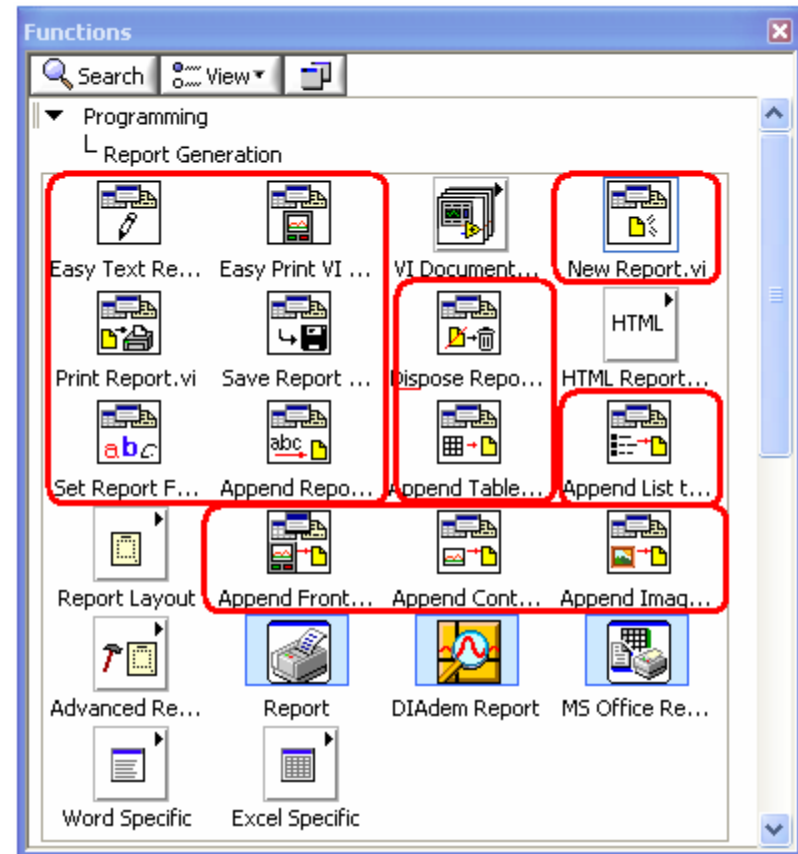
Functions

Search View

Programming
Report Generation

Easy Text Re... Easy Print VI ... VI Document... New Report.vi

Print Report.vi Save Report ... Dispose Repo... HTML HTML Report...

abc

Set Report F... Append Repo... Append Table... Append List t...

Report Layout Append Front... Append Cont... Append Imag...

Advanced Re... Report DIAdem Report MS Office Re...

Word Specific Excel Specific